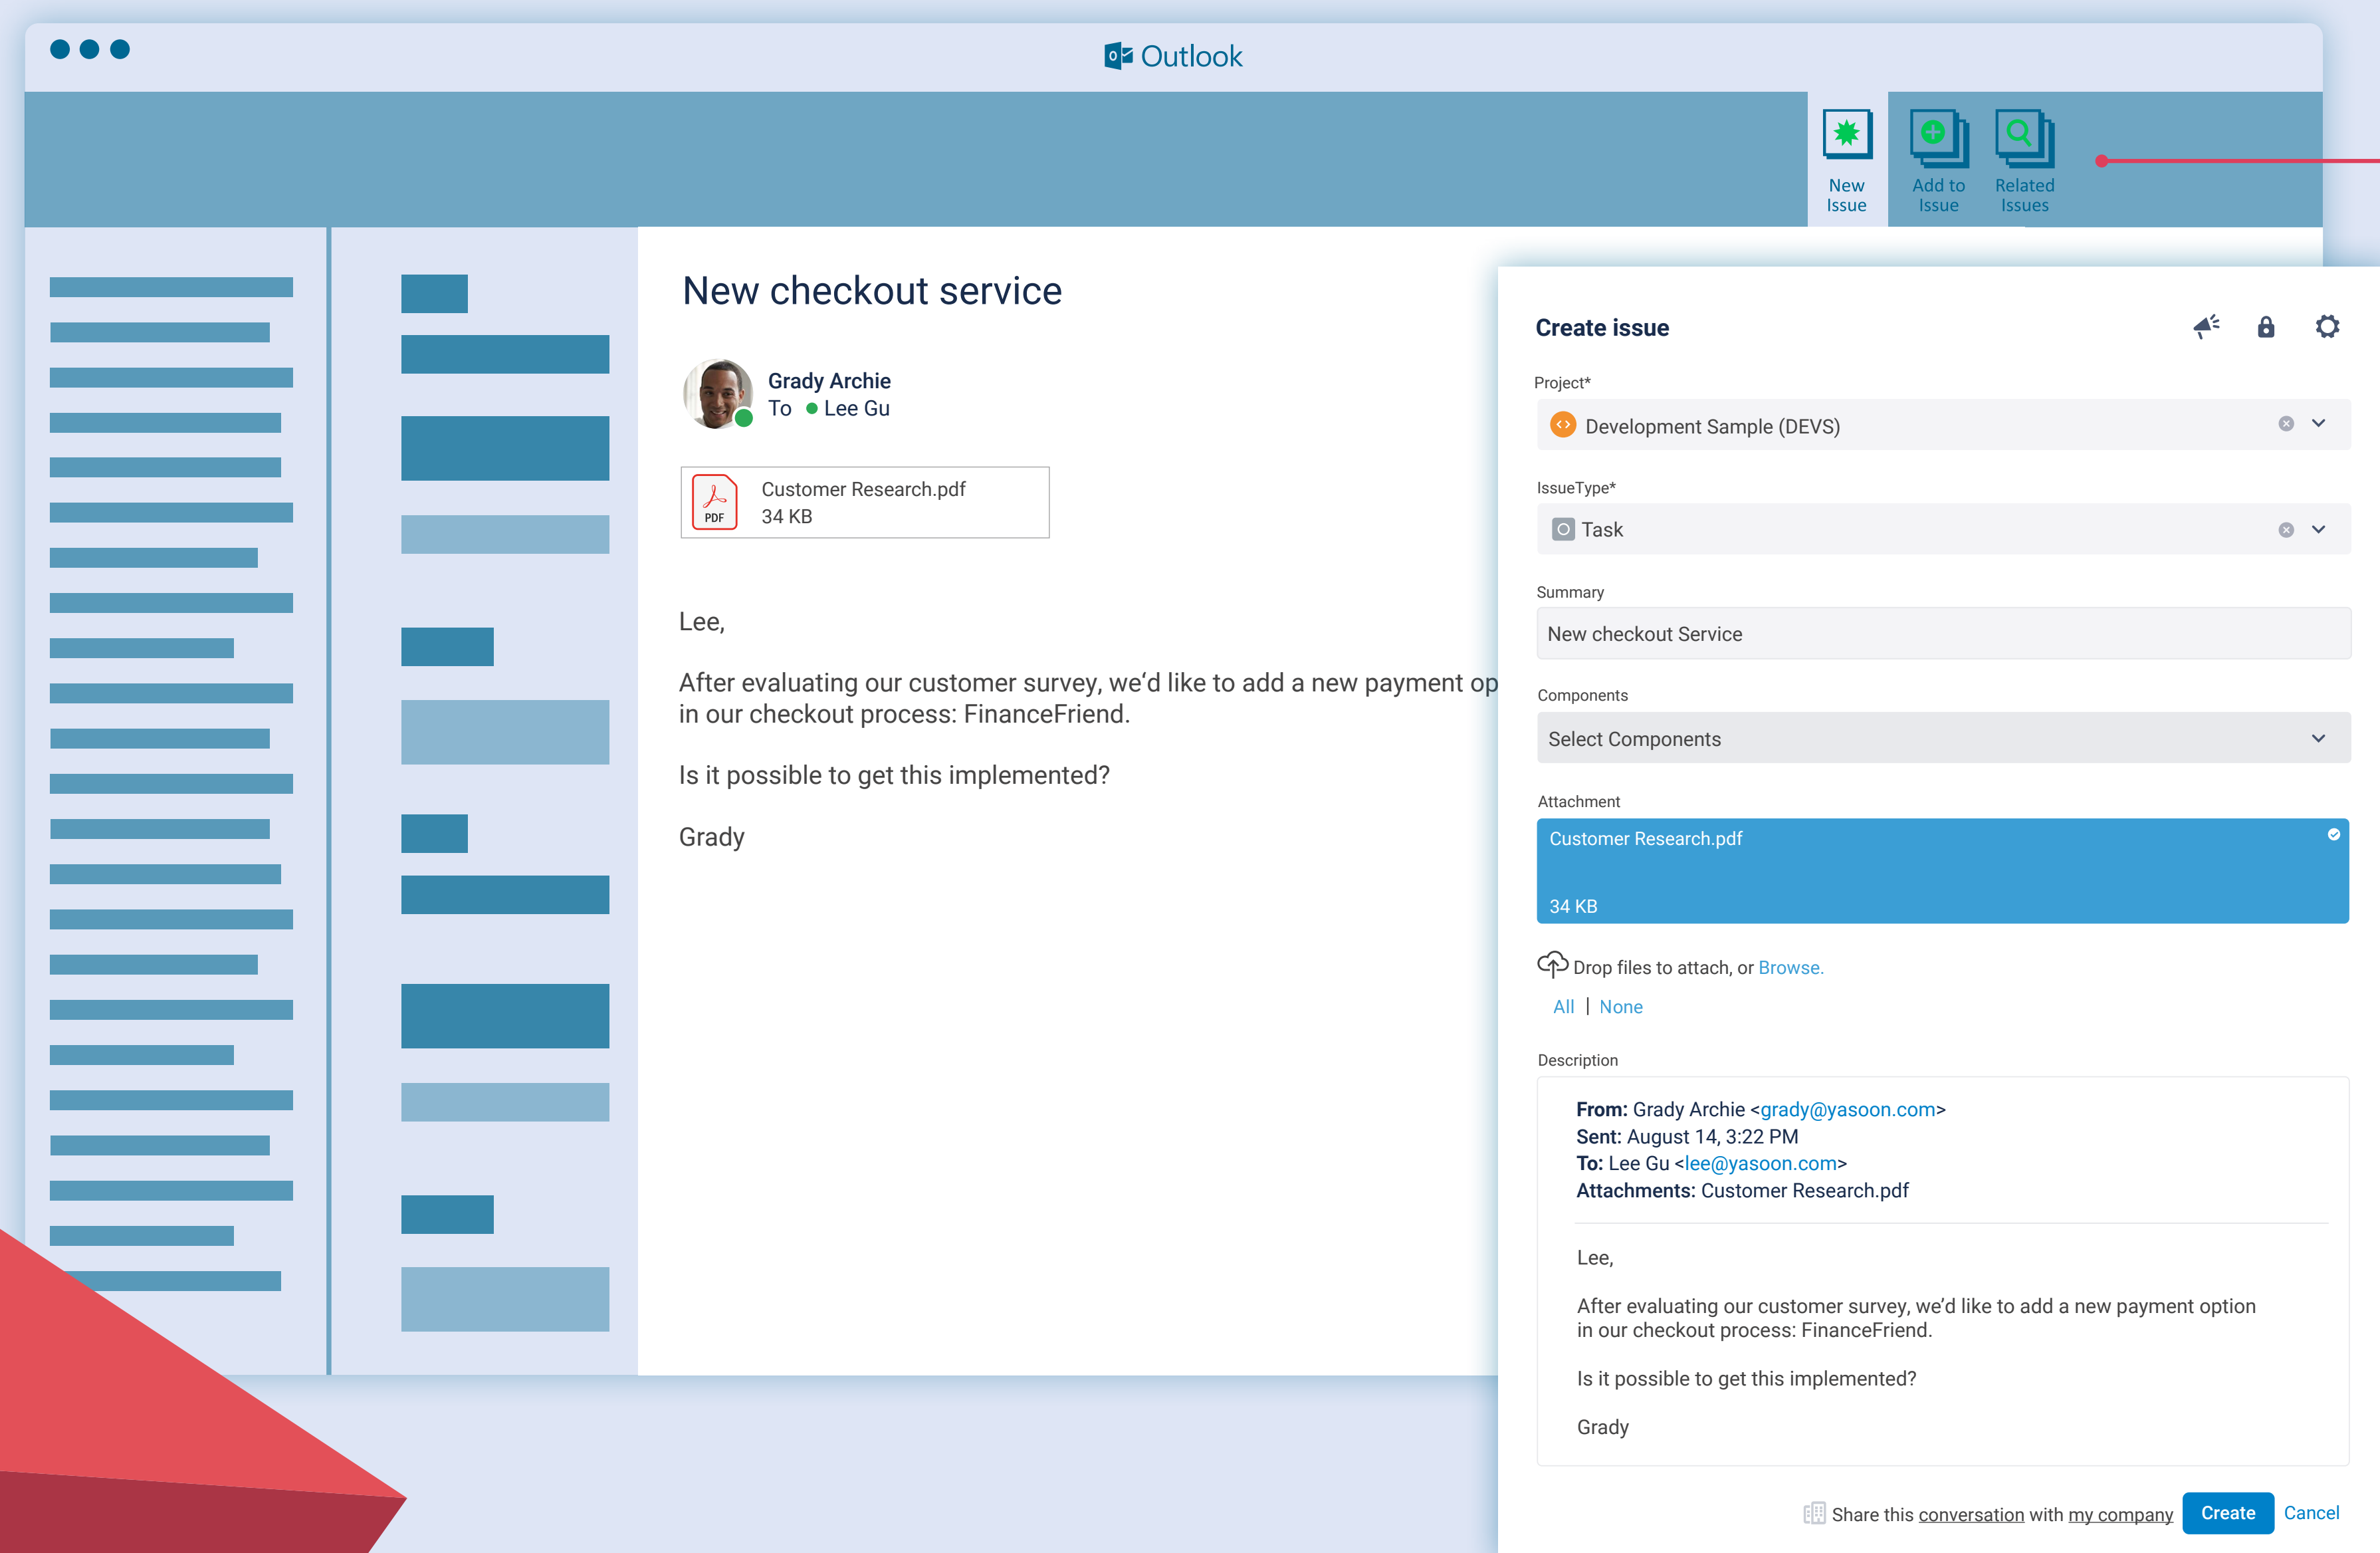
Outlook

New Issue
Add to Issue
Related Issues

New checkout service

Grady Archie
To Lee Gu

Customer Research.pdf
34 KB

Lee,

After evaluating our customer survey, we'd like to add a new payment op in our checkout process: FinanceFriend.

Is it possible to get this implemented?

Grady

Create issue

Project*
Development Sample (DEVS)

IssueType*
Task

Summary
New checkout Service

Components
Select Components

Attachment
Customer Research.pdf
34 KB

Drop files to attach, or Browse.

All | None

Description

**From:** Grady Archie <grady@yasoon.com>
**Sent:** August 14, 3:22 PM
**To:** Lee Gu <lee@yasoon.com>
**Attachments:** Customer Research.pdf

Lee,

After evaluating our customer survey, we'd like to add a new payment option in our checkout process: FinanceFriend.

Is it possible to get this implemented?

Grady

Share this conversation with my company
Create
Cancel